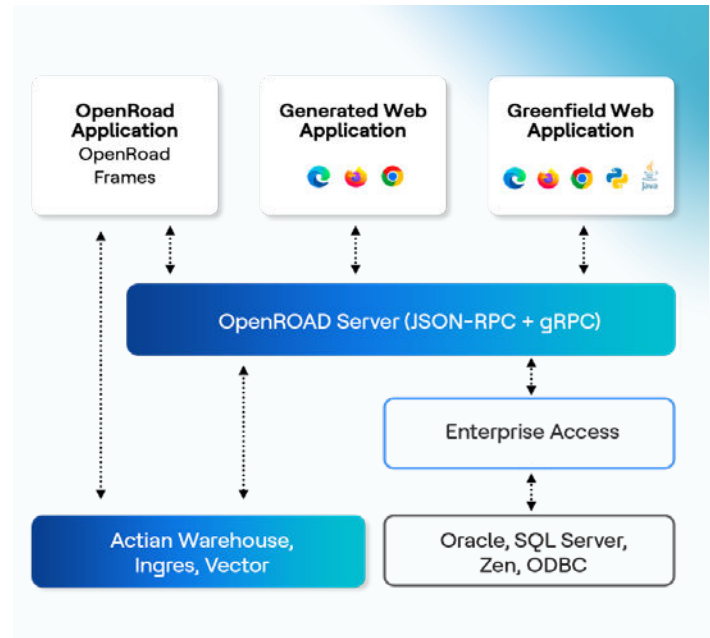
OpenRoad Application
OpenRoad Frames

Generated Web Application

Greenfield Web Application

Java

OpenROAD Server (JSON-RPC + gRPC)

Enterprise Access

Actian Warehouse, Ingres, Vector

Oracle, SQL Server, Zen, ODBC